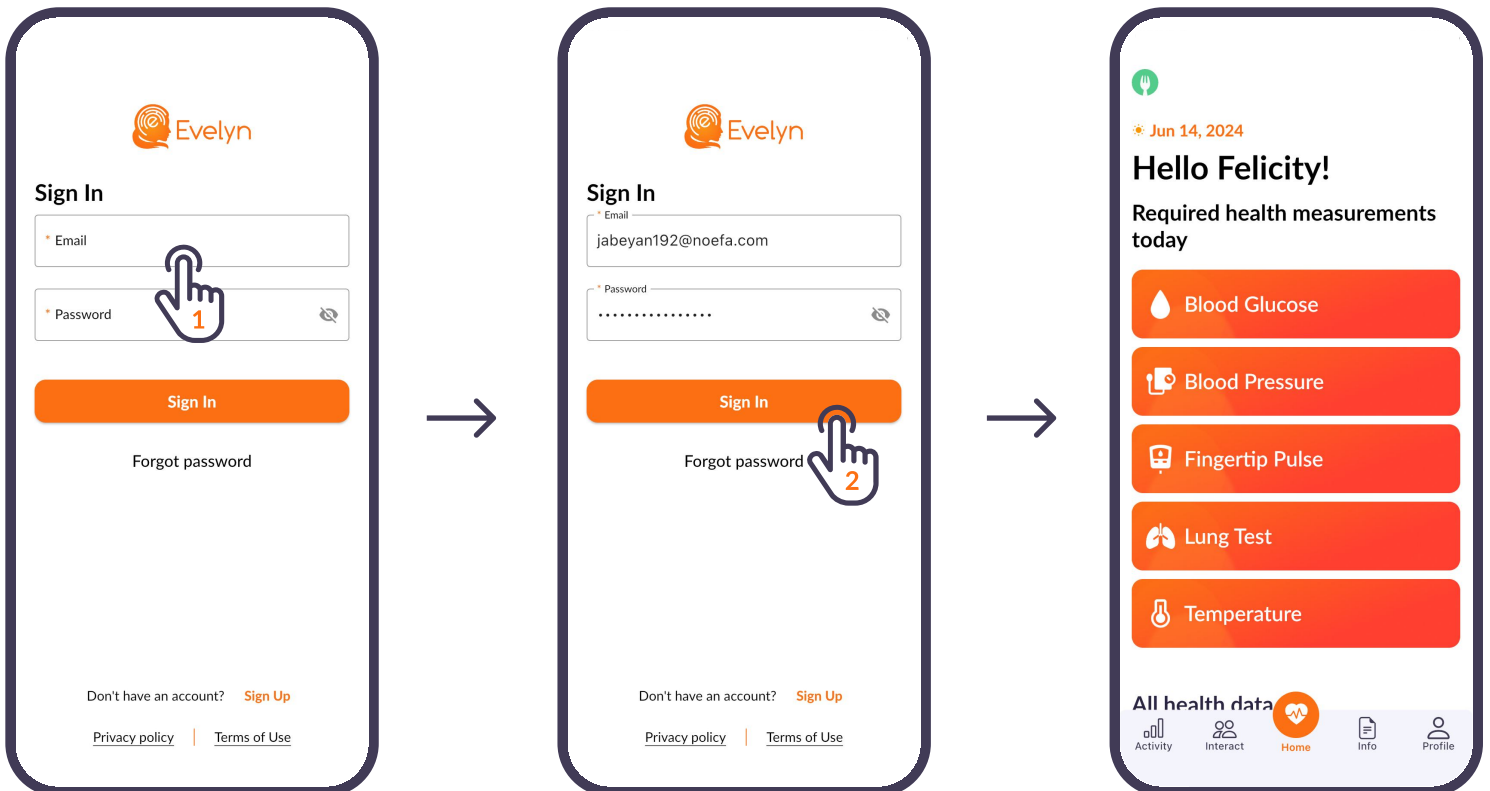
Evelyn

Sign In

* Email

* Password

1

Sign In

Forgot password

Don't have an account? Sign Up

Privacy policy | Terms of Use

Evelyn

Sign In

* Email
jabeyan192@noefa.com

* Password
••••••••••••••••

Sign In

Forgot password

2

Don't have an account? Sign Up

Privacy policy | Terms of Use

Jun 14, 2024

Hello Felicity!

Required health measurements today

Blood Glucose

Blood Pressure

Fingertip Pulse

Lung Test

Temperature

All health data

Activity Interact Home Info Profile